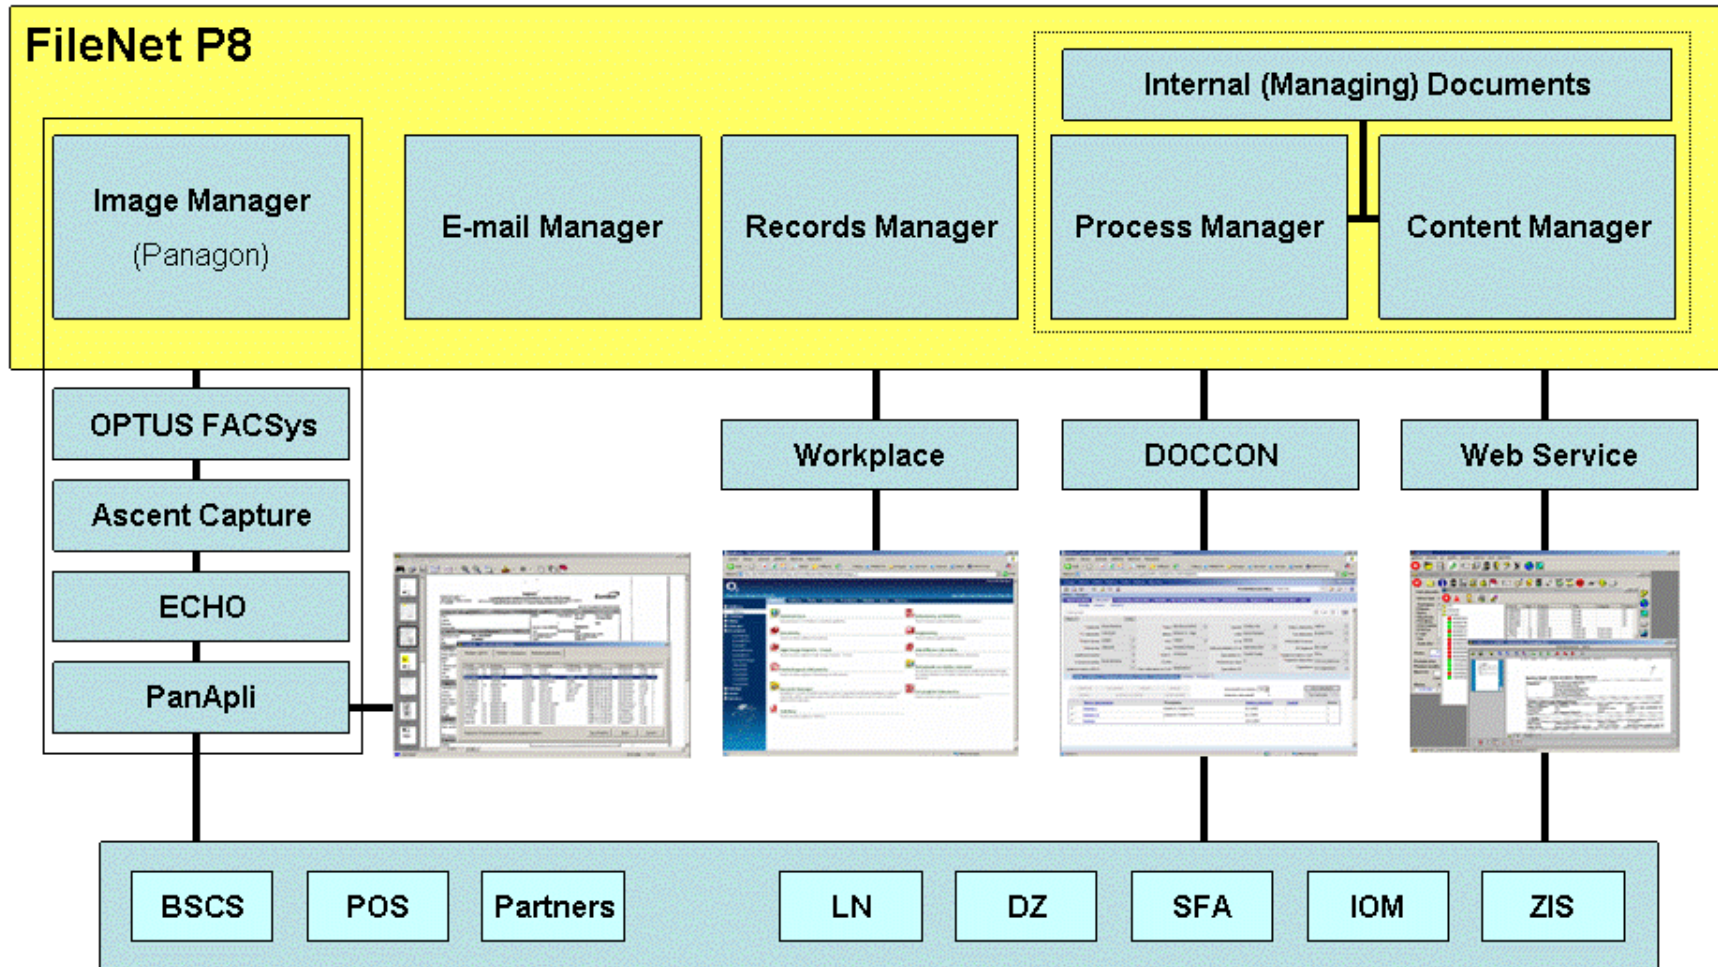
FileNet P8

Internal (Managing) Documents

Image Manager
(Panagon)

E-mail Manager

Records Manager

Process Manager

Content Manager

OPTUS FACSys

Ascent Capture

ECHO

PanApli

Workplace

DOCCON

Web Service

BSCS

POS

Partners

LN

DZ

SFA

IOM

ZIS